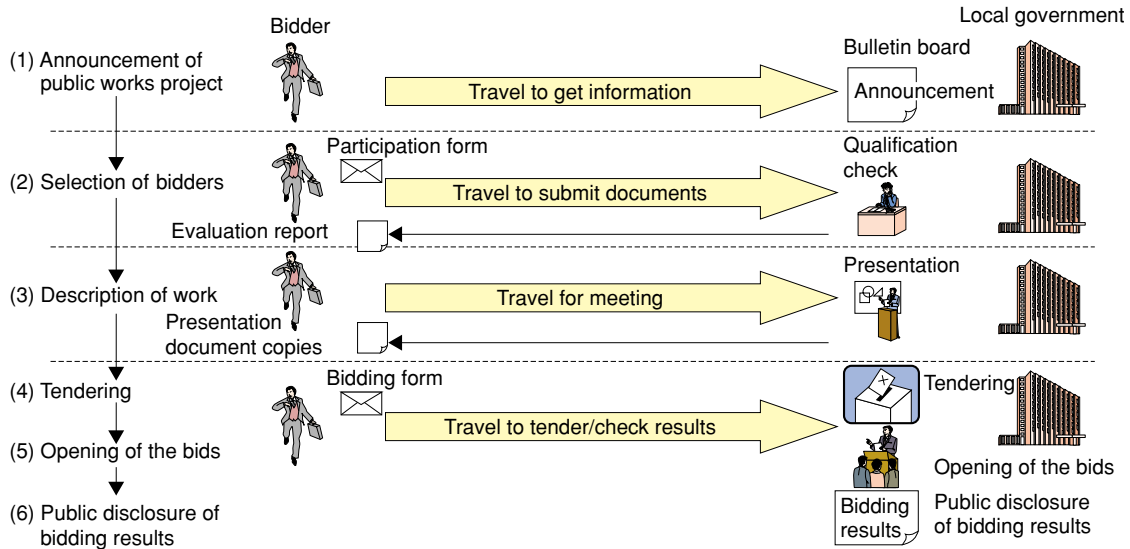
Bidder

Local government

(1) Announcement of public works project

Travel to get information

Bulletin board

Announcement

(2) Selection of bidders

Participation form

Travel to submit documents

Qualification check

Evaluation report

(3) Description of work

Travel for meeting

Presentation

Presentation document copies

(4) Tendering

(5) Opening of the bids

(6) Public disclosure of bidding results

Bidding form

Travel to tender/check results

Tendering

Opening of the bids

Bidding results

Public disclosure of bidding results